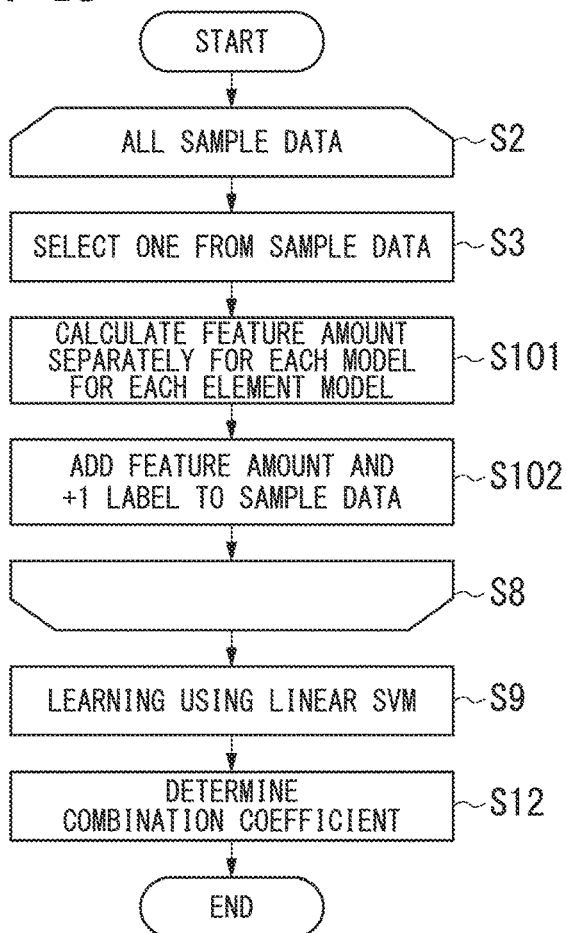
START

ALL SAMPLE DATA

S2

SELECT ONE FROM SAMPLE DATA

S3

CALCULATE FEATURE AMOUNT SEPARATELY FOR EACH MODEL FOR EACH ELEMENT MODEL

S101

ADD FEATURE AMOUNT AND +1 LABEL TO SAMPLE DATA

S102

S8

LEARNING USING LINEAR SVM

S9

DETERMINE COMBINATION COEFFICIENT

S12

END